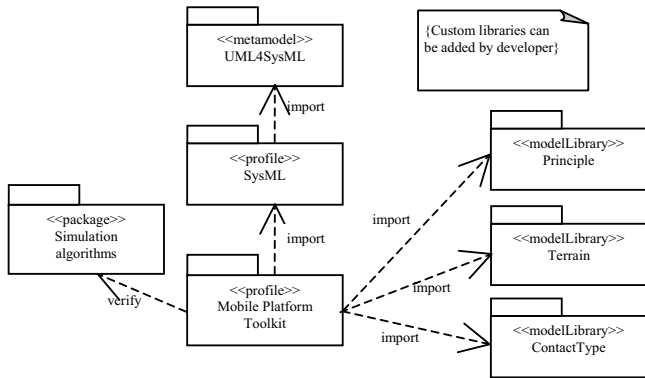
<<metamodel>>
UML4SysML

{Custom libraries can be added by developer}

import

<<profile>>
SysML

<<modelLibrary>>
Principle

<<package>>
Simulation algorithms

import

import

<<modelLibrary>>
Terrain

<<profile>>
Mobile Platform Toolkit

verify

import

import

<<modelLibrary>>
ContactType